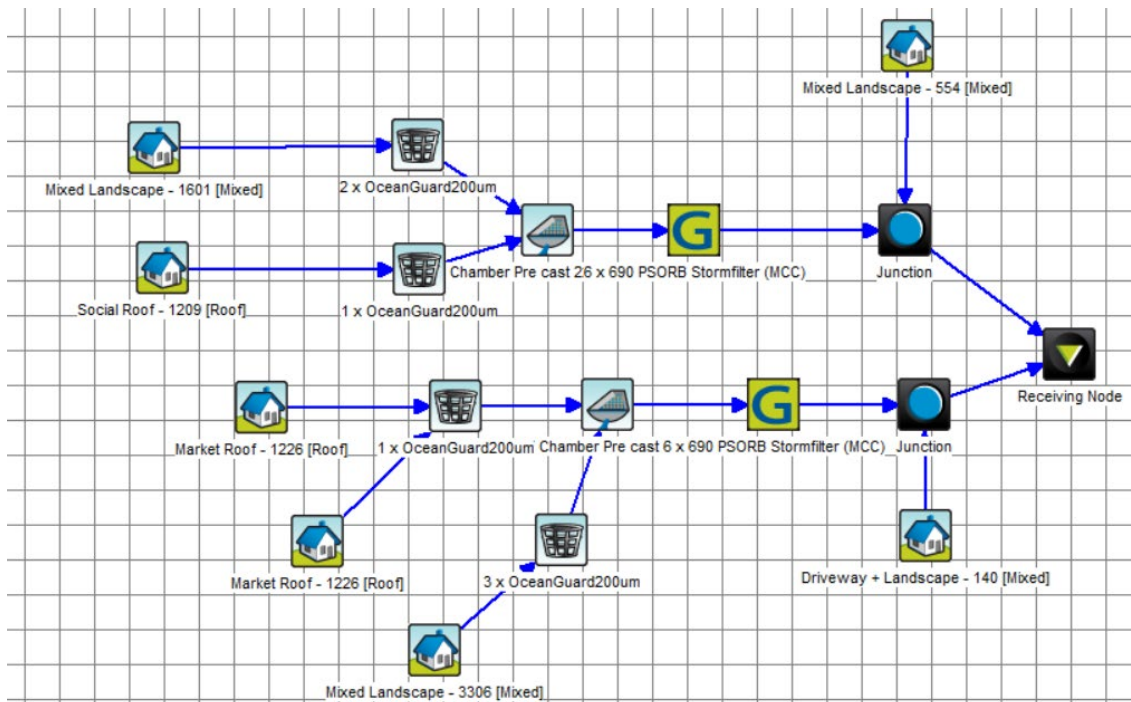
Mixed Landscape - 554 [Mixed]

Mixed Landscape - 1601 [Mixed]

2 x OceanGuard200um

Social Roof - 1209 [Roof]

1 x OceanGuard200um

Chamber Pre cast 26 x 690 PSORB Stormfilter (MCC)

G

Junction

Receiving Node

Market Roof - 1226 [Roof]

1 x OceanGuard200um

Chamber Pre cast 6 x 690 PSORB Stormfilter (MCC)

G

Junction

Market Roof - 1226 [Roof]

3 x OceanGuard200um

Driveway + Landscape - 140 [Mixed]

Mixed Landscape - 3306 [Mixed]